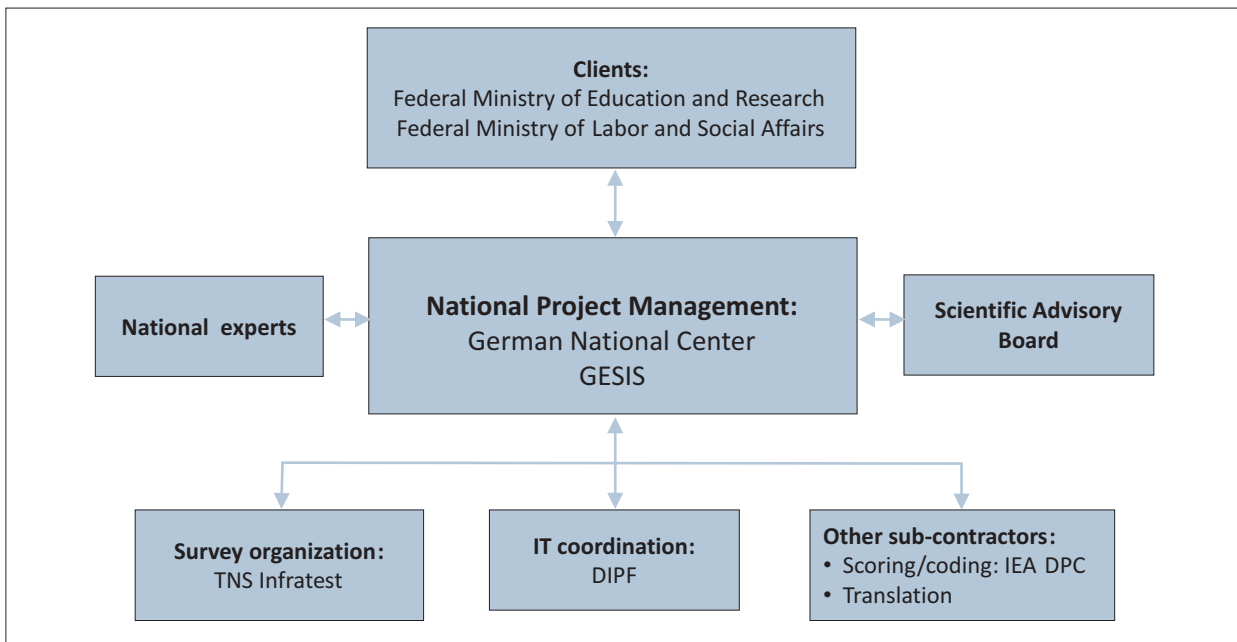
Clients:
Federal Ministry of Education and Research
Federal Ministry of Labor and Social Affairs

National experts

National Project Management:
German National Center
GESIS

Scientific Advisory Board

Survey organization:
TNS Infratest

IT coordination:
DIPF

Other sub-contractors:
• Scoring/coding: IEA DPC
• Translation